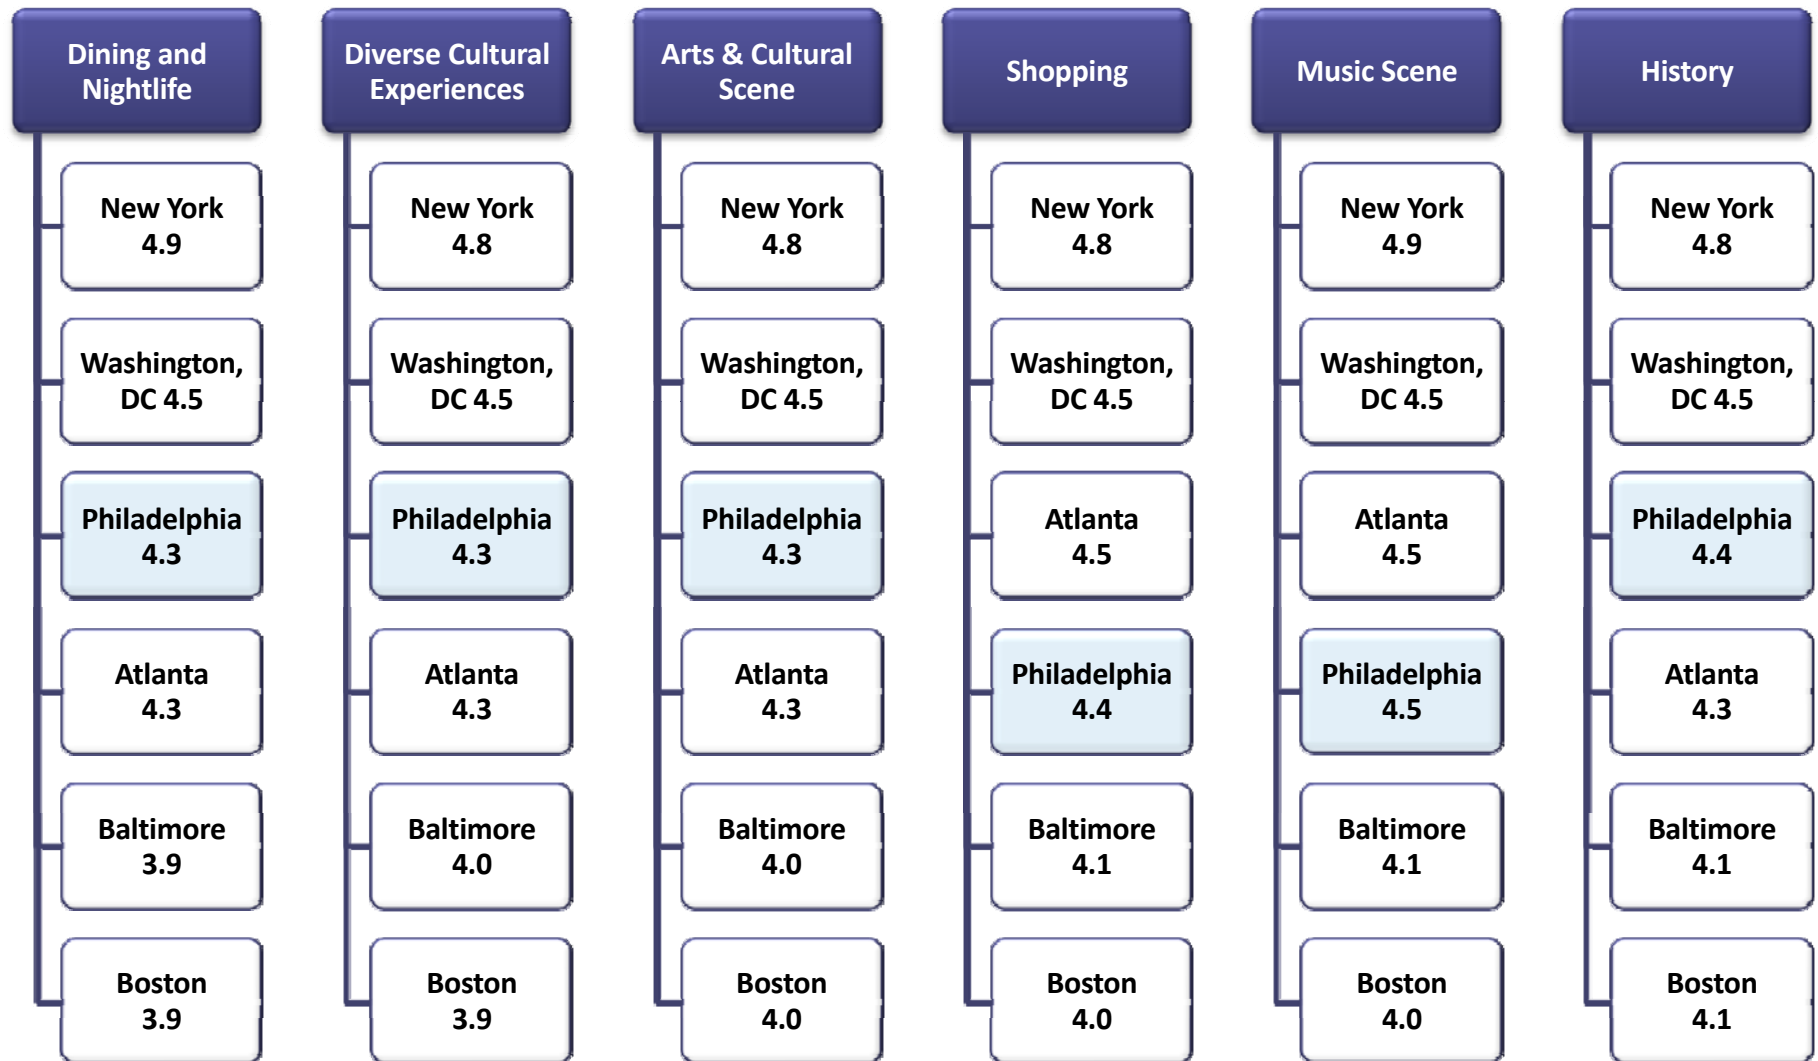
Dining and Nightlife

New York 4.9

Washington, DC 4.5

Philadelphia 4.3

Atlanta 4.3

Baltimore 3.9

Boston 3.9

Diverse Cultural Experiences

New York 4.8

Washington, DC 4.5

Philadelphia 4.3

Atlanta 4.3

Baltimore 4.0

Boston 3.9

Arts & Cultural Scene

New York 4.8

Washington, DC 4.5

Philadelphia 4.3

Atlanta 4.3

Baltimore 4.0

Boston 4.0

Shopping

New York 4.8

Washington, DC 4.5

Atlanta 4.5

Philadelphia 4.4

Baltimore 4.1

Boston 4.0

Music Scene

New York 4.9

Washington, DC 4.5

Atlanta 4.5

Philadelphia 4.5

Baltimore 4.1

Boston 4.0

History

New York 4.8

Washington, DC 4.5

Philadelphia 4.4

Atlanta 4.3

Baltimore 4.1

Boston 4.1